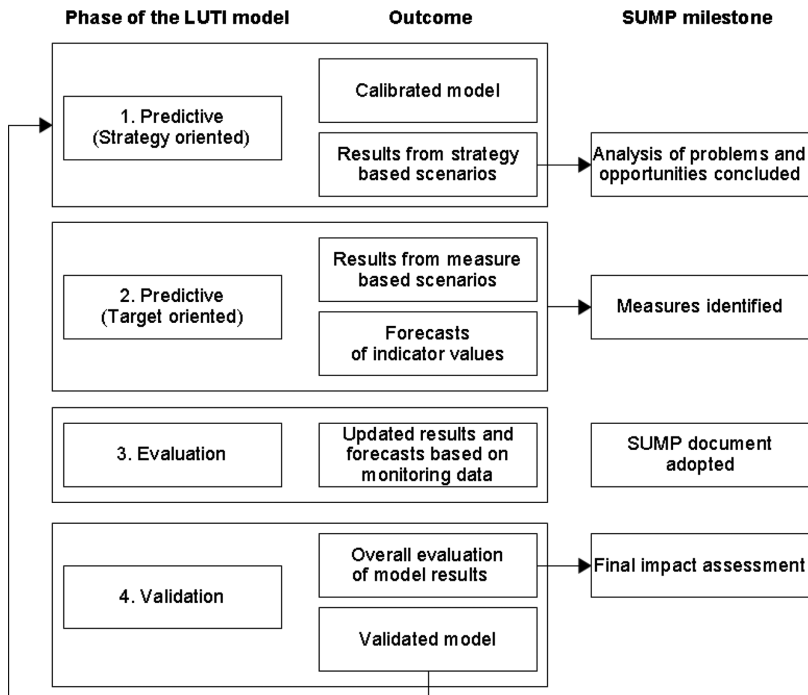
Phase of the LUTI model

Outcome

SUMP milestone

1. Predictive (Strategy oriented)

Calibrated model

Results from strategy based scenarios

Analysis of problems and opportunities concluded

2. Predictive (Target oriented)

Results from measure based scenarios

Forecasts of indicator values

Measures identified

3. Evaluation

Updated results and forecasts based on monitoring data

SUMP document adopted

4. Validation

Overall evaluation of model results

Final impact assessment

Validated model